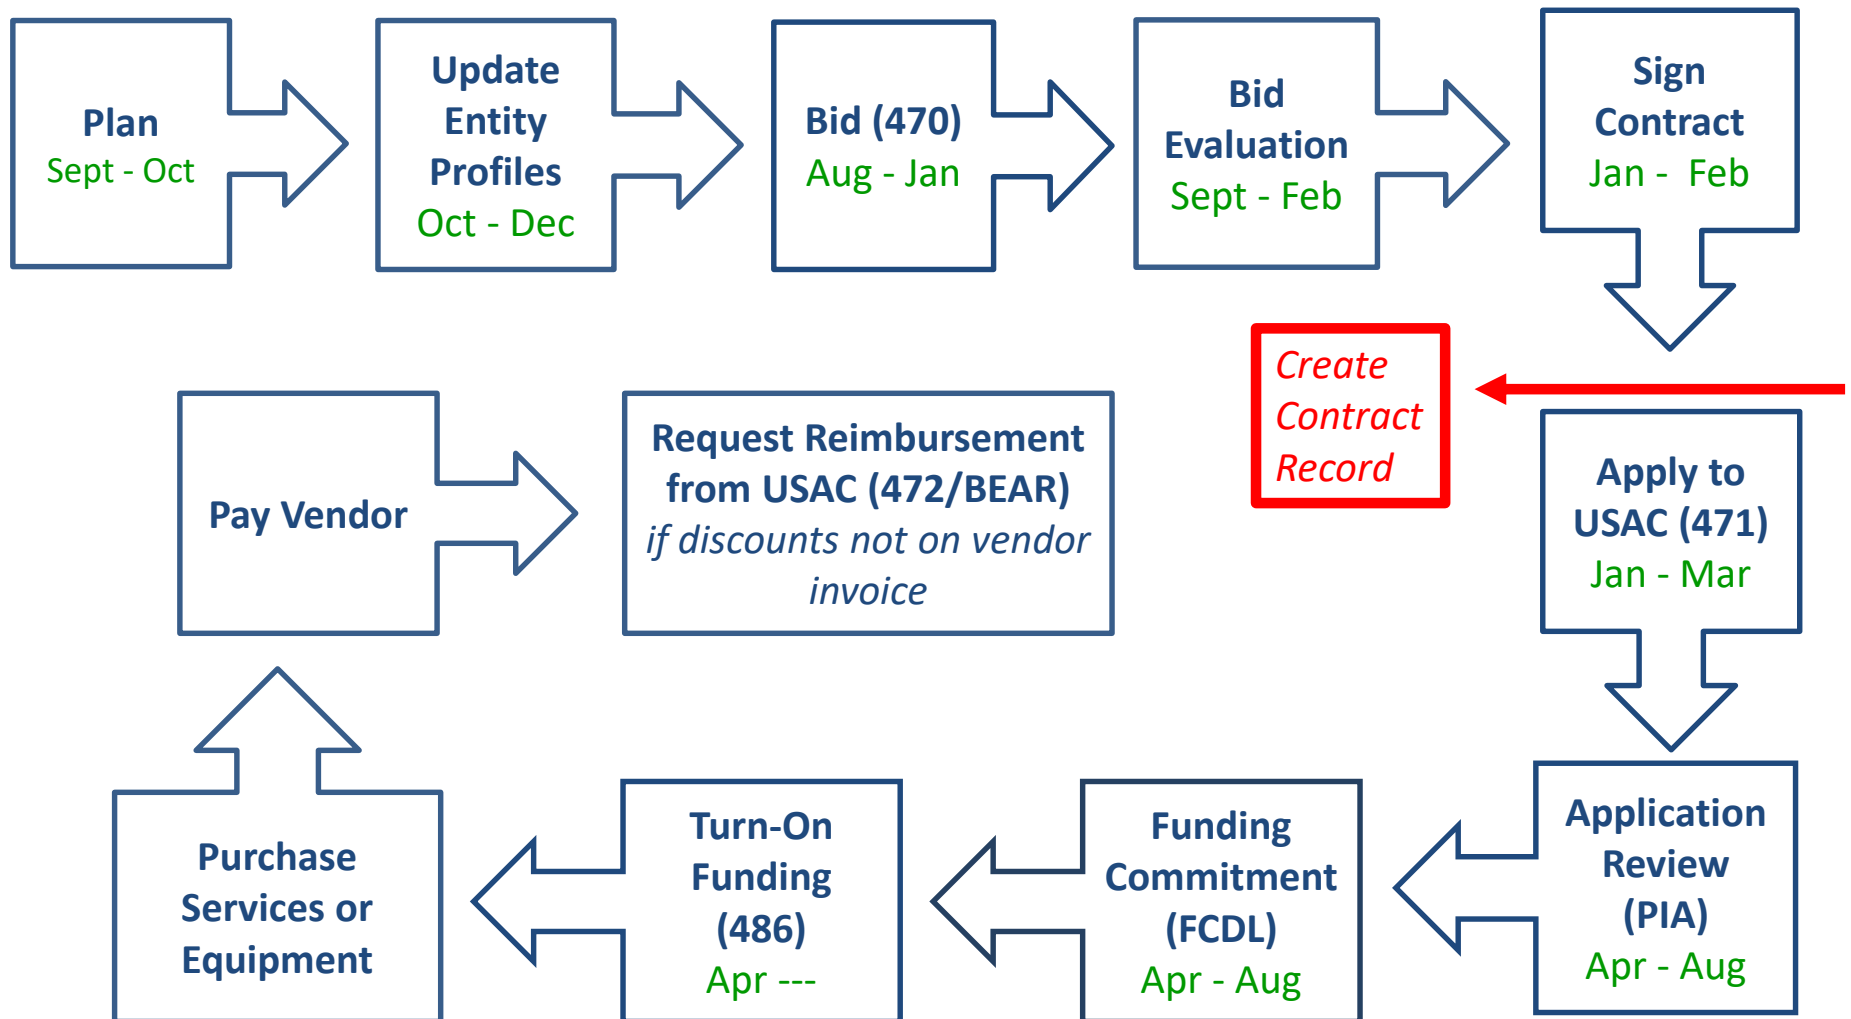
Plan
Sept - Oct

Update Entity Profiles
Oct - Dec

Bid (470)
Aug - Jan

Bid Evaluation
Sept - Feb

Sign Contract
Jan - Feb

Create Contract Record

Apply to USAC (471)
Jan - Mar

Application Review (PIA)
Apr - Aug

Funding Commitment (FCDL)
Apr - Aug

Turn-On Funding (486)
Apr ---

Purchase Services or Equipment

Pay Vendor

Request Reimbursement from USAC (472/BEAR)
*if discounts not on vendor invoice*